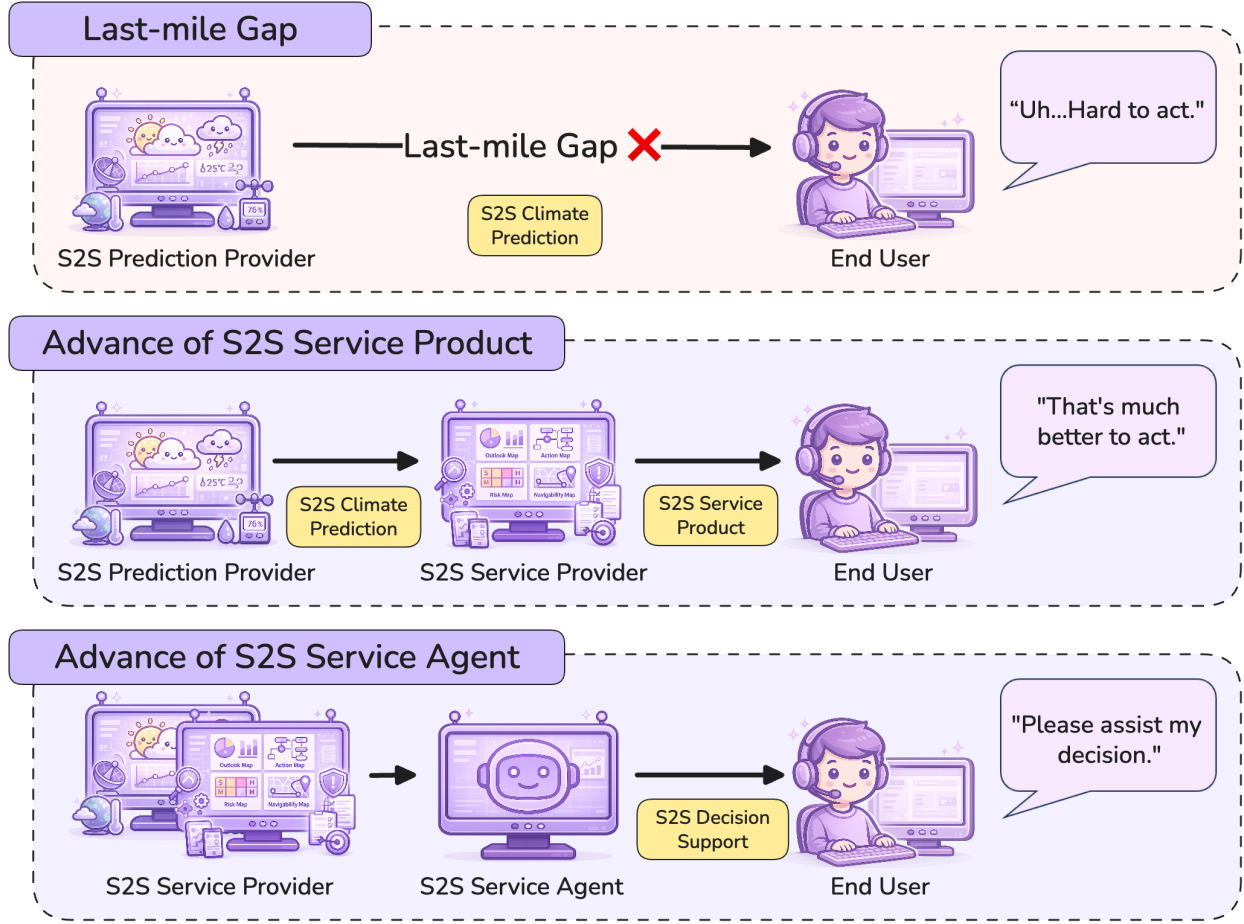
Last-mile Gap

25℃

76%

Last-mile Gap ❌

S2S Climate Prediction

S2S Prediction Provider

End User

"Uh...Hard to act."

Advance of S2S Service Product

25℃

76%

S2S Climate Prediction

Outlook Map

Action Map

S M H H

Risk Map

Navigability Map

S2S Service Product

S2S Prediction Provider

S2S Service Provider

End User

"That's much better to act."

Advance of S2S Service Agent

Outlook Map

Action Map

S M H H

Risk Map

Navigability Map

S2S Decision Support

S2S Service Provider

S2S Service Agent

End User

"Please assist my decision."